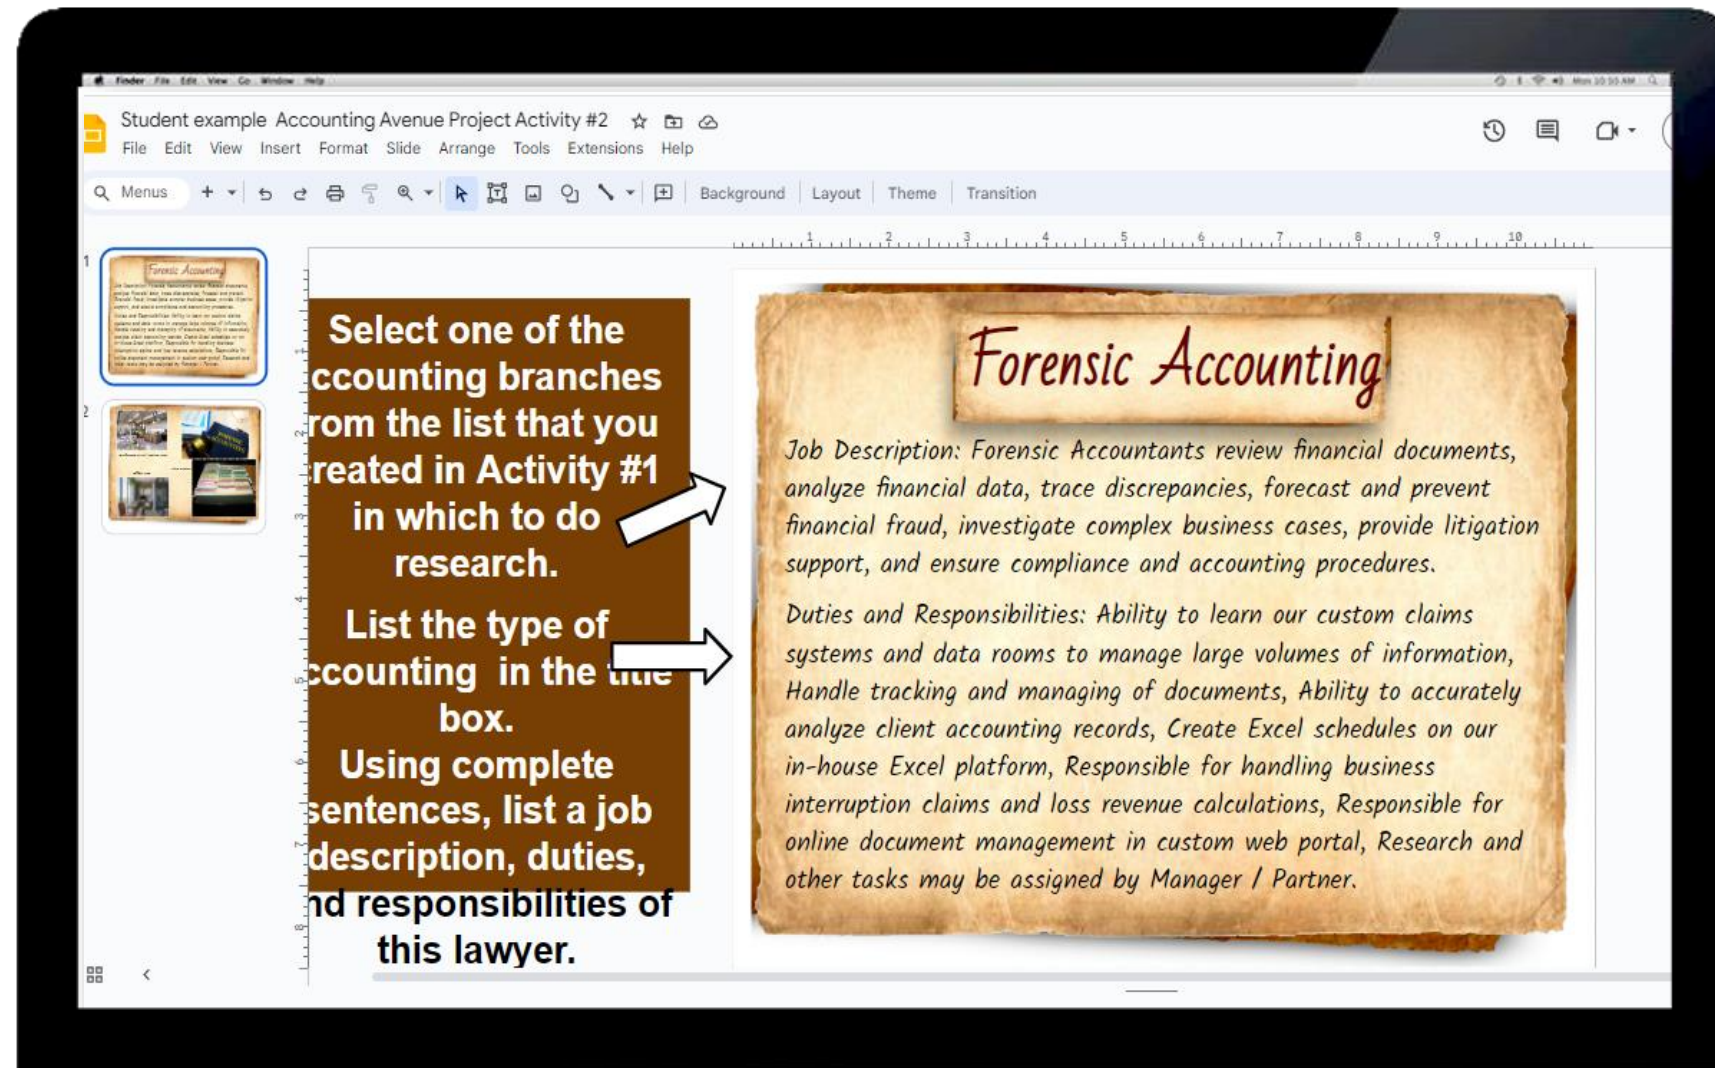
Finder File Edit View Go Window Help

Student example Accounting Avenue Project Activity #2

File Edit View Insert Format Slide Arrange Tools Extensions Help

Menus

Background Layout Theme Transition

1

2

Select one of the ccounting branches rom the list that you reated in Activity #1 in which to do research.

List the type of ccounting in the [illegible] box.

Using complete sentences, list a job description, duties, nd responsibilities of this lawyer.

Forensic Accounting

Job Description: Forensic Accountants review financial documents, analyze financial data, trace discrepancies, forecast and prevent financial fraud, investigate complex business cases, provide litigation support, and ensure compliance and accounting procedures.

Duties and Responsibilities: Ability to learn our custom claims systems and data rooms to manage large volumes of information, Handle tracking and managing of documents, Ability to accurately analyze client accounting records, Create Excel schedules on our in-house Excel platform, Responsible for handling business interruption claims and loss revenue calculations, Responsible for online document management in custom web portal, Research and other tasks may be assigned by Manager / Partner.